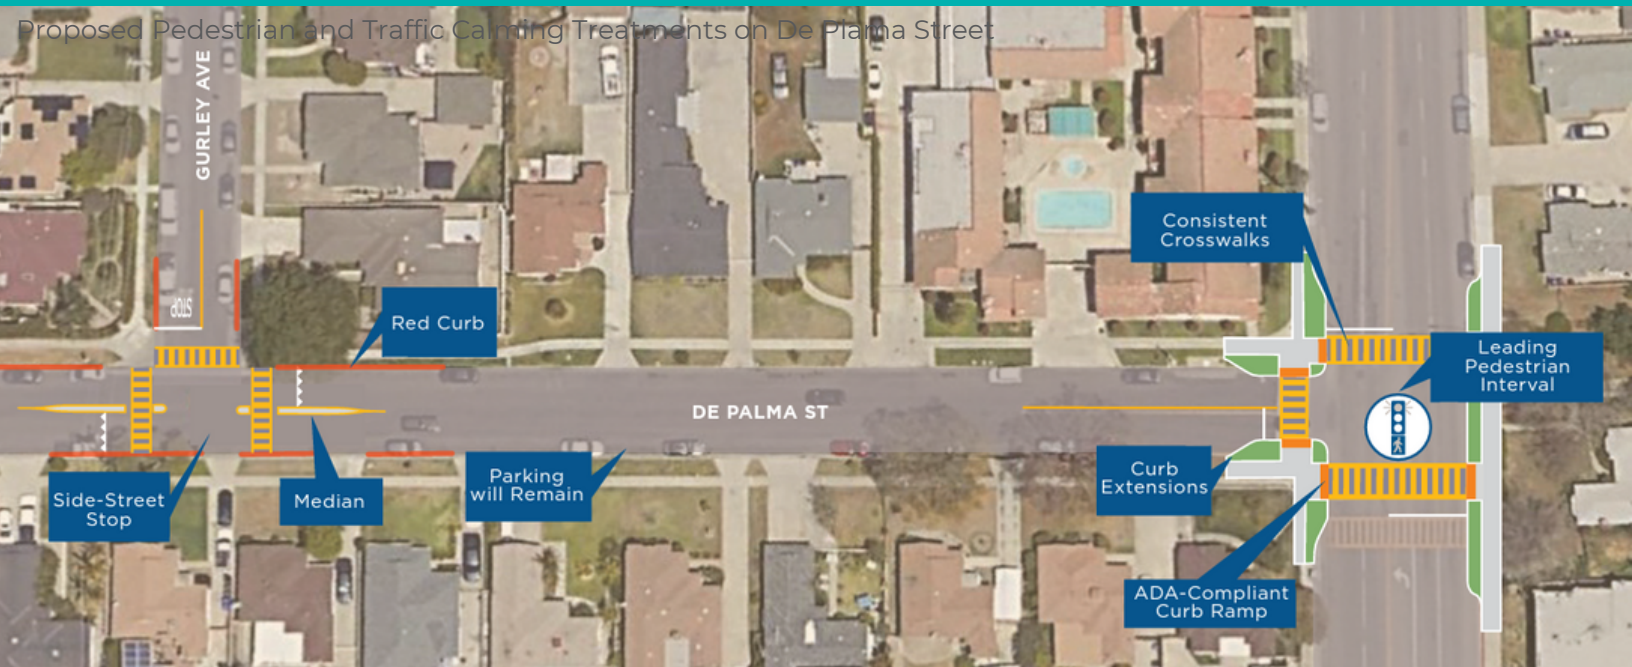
Proposed Pedestrian and Traffic Calming Treatments on De Plama Street

GURLEY AVE

STOP

Red Curb

Consistent Crosswalks

Leading Pedestrian Interval

DE PALMA ST

Side-Street Stop

Median

Parking will Remain

Curb Extensions

ADA-Compliant Curb Ramp